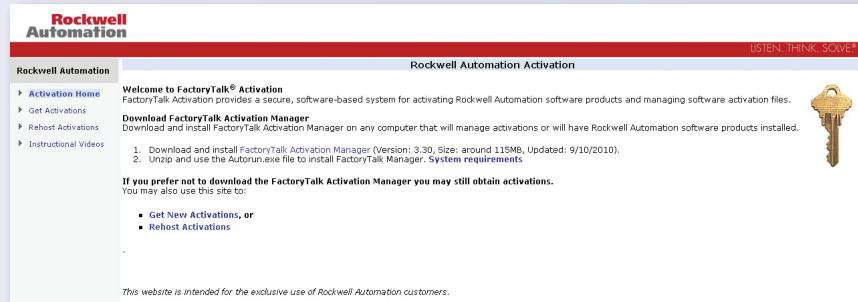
Rockwell Automation

LISTEN. THINK. SOLVE®

Rockwell Automation

Activation Home
Get Activations
Rehost Activations
Instructional Videos

Rockwell Automation Activation

Welcome to FactoryTalk® Activation
FactoryTalk Activation provides a secure, software-based system for activating Rockwell Automation software products and managing software activation files.

Download FactoryTalk Activation Manager
Download and install FactoryTalk Activation Manager on any computer that will manage activations or will have Rockwell Automation software products installed.

1. Download and install FactoryTalk Activation Manager (Version: 3.30, Size: around 115MB, Updated: 9/10/2010).
2. Unzip and use the Autorun.exe file to install FactoryTalk Manager. System requirements

If you prefer not to download the FactoryTalk Activation Manager you may still obtain activations.
You may also use this site to:

• Get New Activations, or
• Rehost Activations

.

This website is intended for the exclusive use of Rockwell Automation customers.